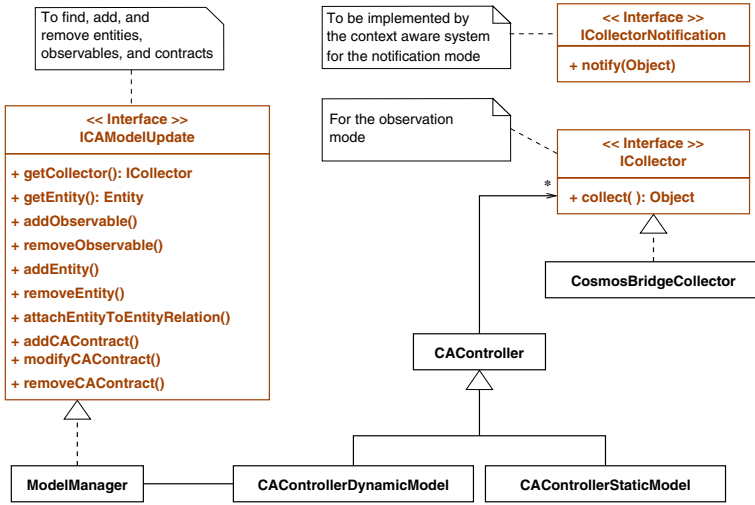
To find, add, and remove entities, observables, and contracts

<< Interface >>
ICAModelUpdate

+ getCollector(): ICollector
+ getEntity(): Entity
+ addObservable()
+ removeObservable()
+ addEntity()
+ removeEntity()
+ attachEntityToEntityRelation()
+ addCAContract()
+ modifyCAContract()
+ removeCAContract()

To be implemented by the context aware system for the notification mode

<< Interface >>
ICollectorNotification

+ notify(Object)

For the observation mode

<< Interface >>
ICollector

+ collect( ): Object

*

CosmosBridgeCollector

CAController

ModelManager

CAControllerDynamicModel

CAControllerStaticModel